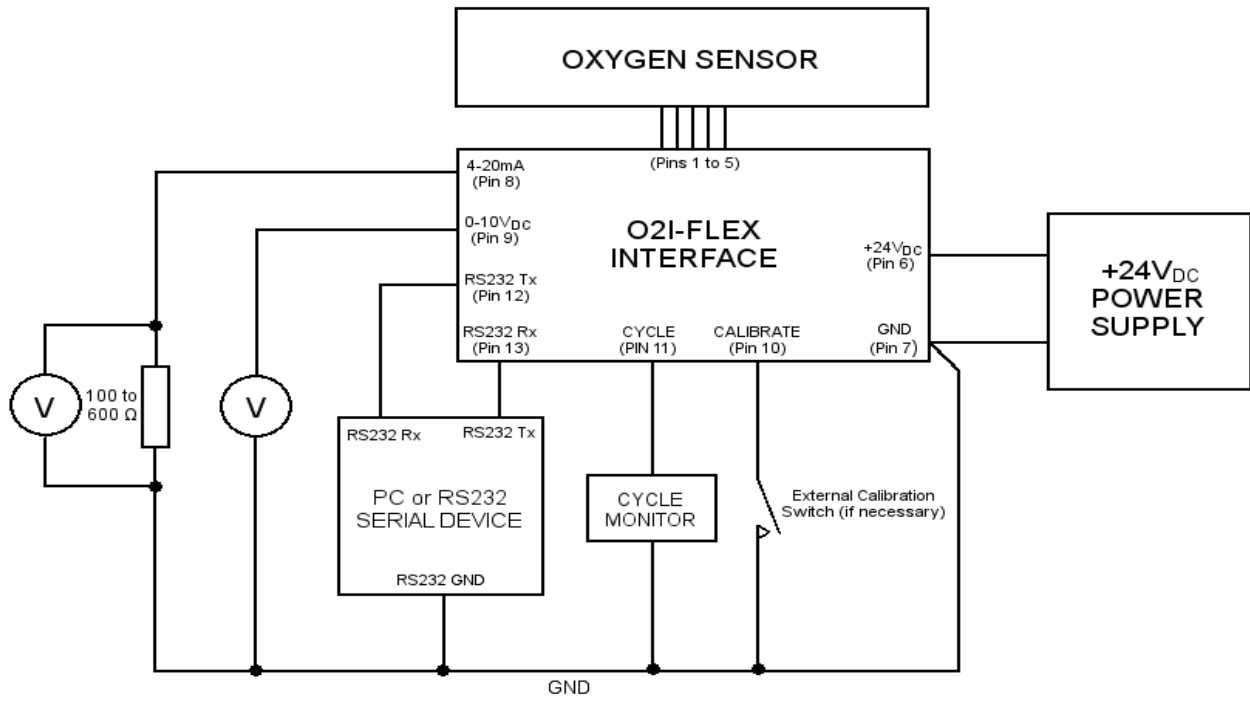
OXYGEN SENSOR

(Pins 1 to 5)

4-20mA (Pin 8)

0-10V$_{DC}$ (Pin 9)

RS232 Tx (Pin 12)

RS232 Rx (Pin 13)

O2I-FLEX INTERFACE

+24V$_{DC}$ (Pin 6)

CYCLE (PIN 11)

CALIBRATE (Pin 10)

GND (Pin 7)

+24V$_{DC}$ POWER SUPPLY

V

100 to 600 Ω

V

RS232 Rx

RS232 Tx

PC or RS232 SERIAL DEVICE

RS232 GND

CYCLE MONITOR

External Calibration Switch (if necessary)

GND